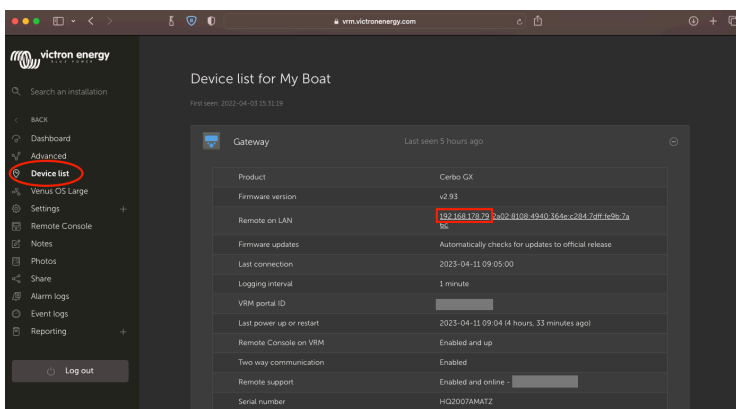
vrm.victronenergy.com

victron energy
BLUE POWER

Search an installation

BACK
Dashboard
Advanced
Device list
Venus OS Large
Settings +
Remote Console
Notes
Photos
Share
Alarm logs
Event logs
Reporting +

Log out

Device list for My Boat

First seen: 2022-04-03 15:31:19

Gateway

Last seen 5 hours ago

| | |
|---|---|
| Product | Cerbo GX |
| Firmware version | v2.93 |
| Remote on LAN | 192.168.178.79, 2a02:8108:4940:364e:c284:7dff:fe9b:7a6c |
| Firmware updates | Automatically checks for updates to official release |
| Last connection | 2023-04-11 09:05:00 |
| Logging interval | 1 minute |
| VRM portal ID | |
| Last power up or restart | 2023-04-11 09:04 (4 hours, 33 minutes ago) |
| Remote Console on VRM | Enabled and up |
| Two way communication | Enabled |
| Remote support | Enabled and online - |
| Serial number | HQ2007AMATZ |